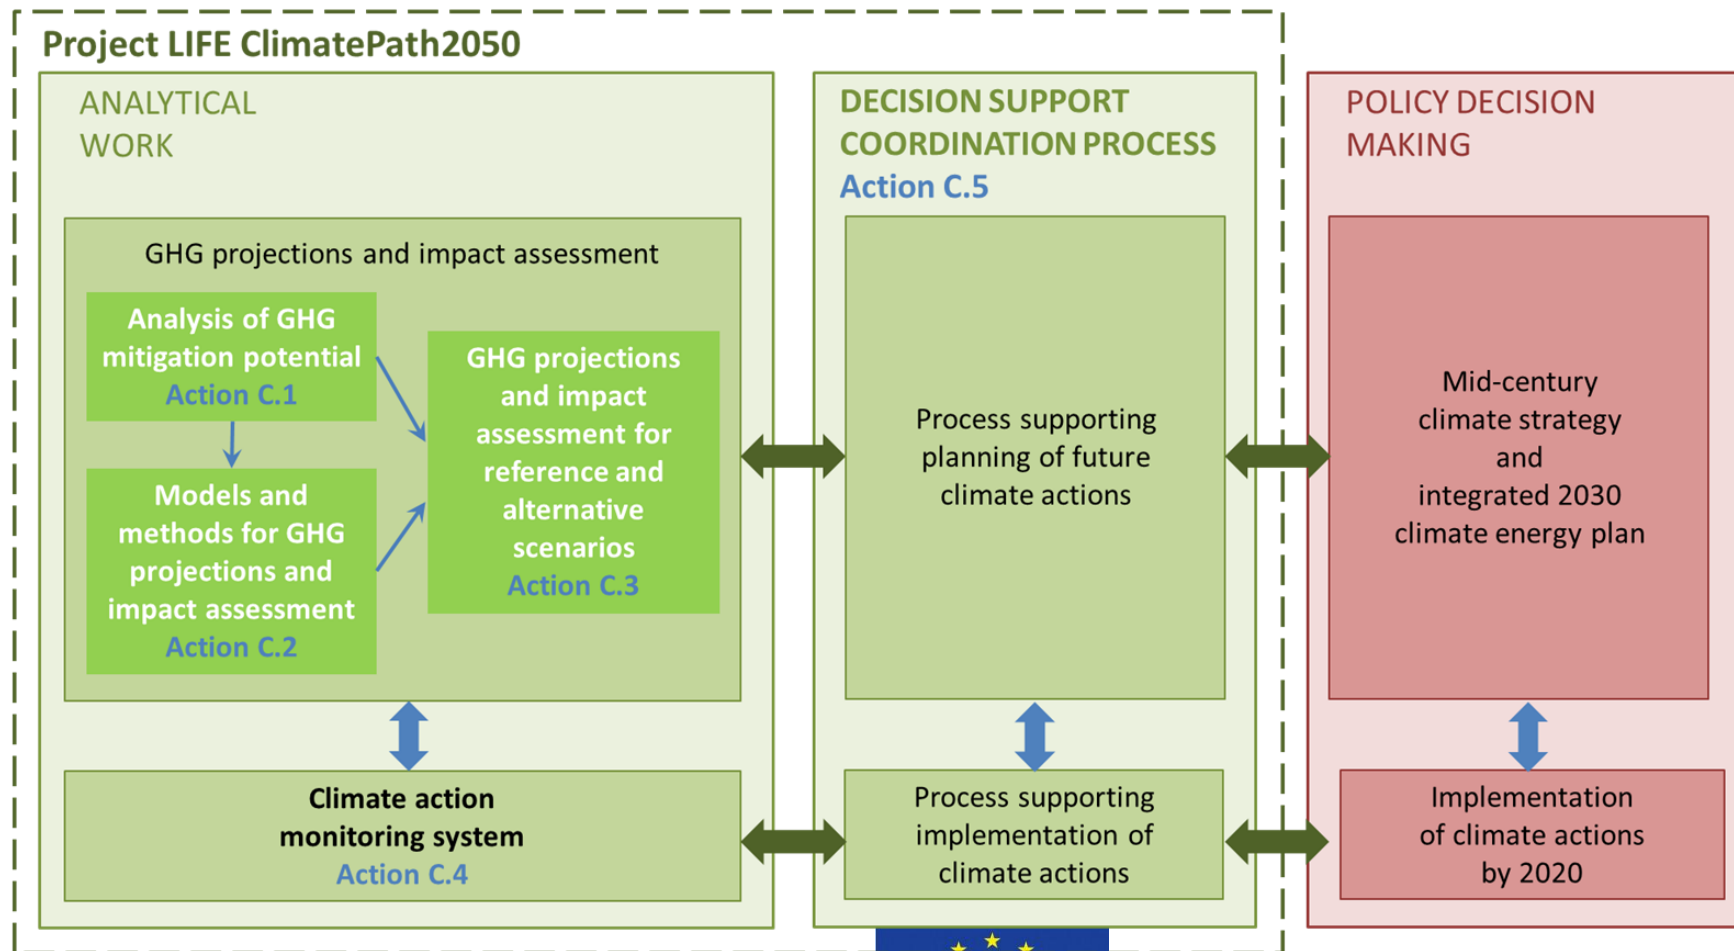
Project LIFE ClimatePath2050

ANALYTICAL WORK

GHG projections and impact assessment

Analysis of GHG mitigation potential Action C.1

Models and methods for GHG projections and impact assessment Action C.2

GHG projections and impact assessment for reference and alternative scenarios Action C.3

Climate action monitoring system Action C.4

DECISION SUPPORT COORDINATION PROCESS Action C.5

Process supporting planning of future climate actions

Process supporting implementation of climate actions

POLICY DECISION MAKING

Mid-century climate strategy and integrated 2030 climate energy plan

Implementation of climate actions by 2020